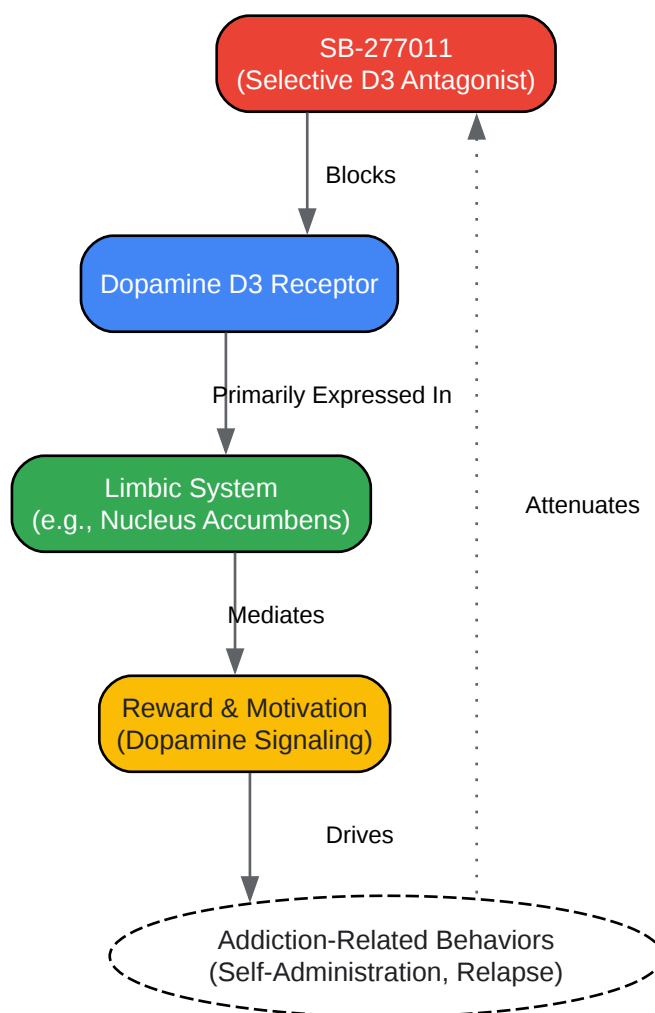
SB-277011
(Selective D3 Antagonist)

Blocks

Dopamine D3 Receptor

Primarily Expressed In

Limbic System
(e.g., Nucleus Accumbens)

Attenuates

Mediates

Reward & Motivation
(Dopamine Signaling)

Drives

Addiction-Related Behaviors
(Self-Administration, Relapse)